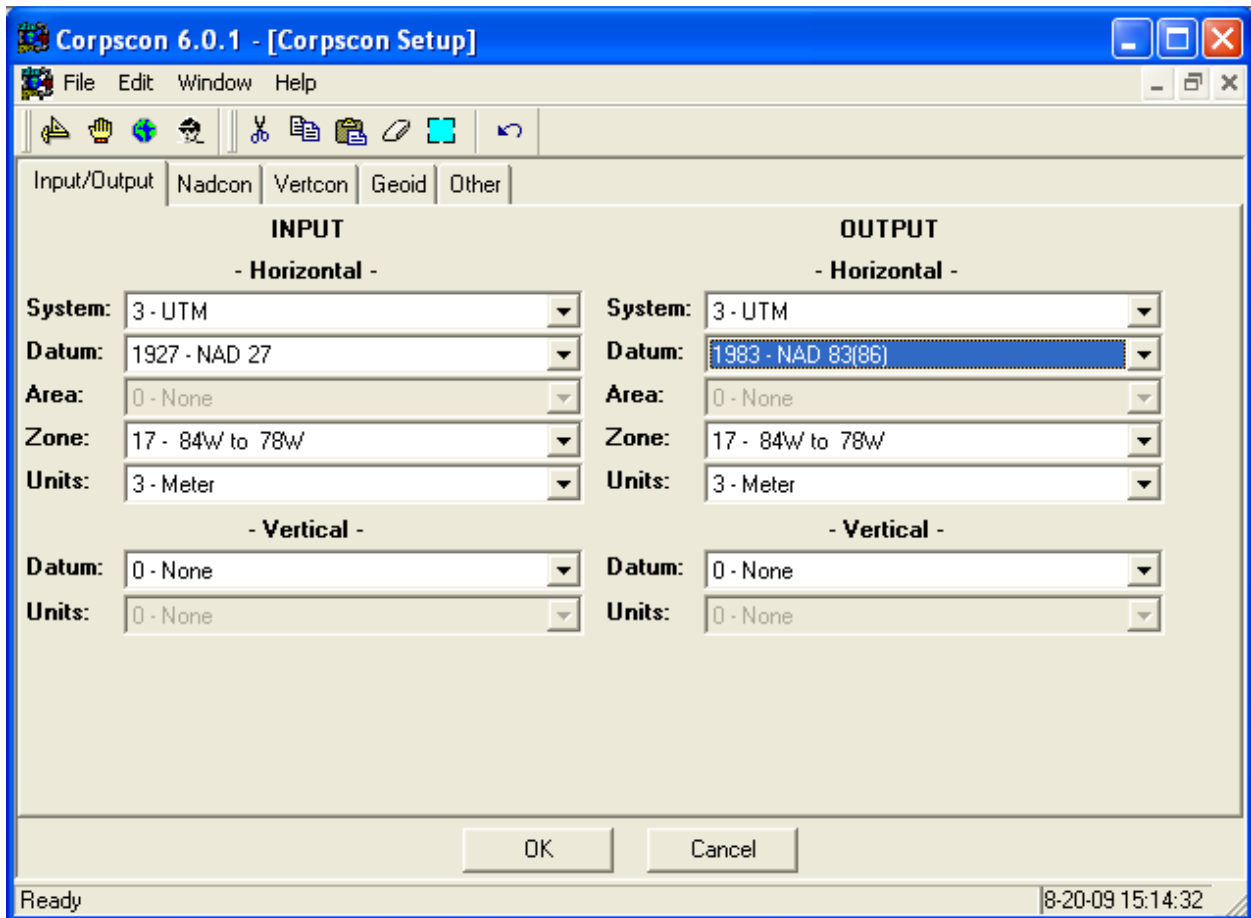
Corpscon 6.0.1 - [Corpscon Setup]

File Edit Window Help

Input/Output | Nadcon | Vertcon | Geoid | Other

INPUT

- Horizontal -

System: 3 - UTM

Datum: 1927 - NAD 27

Area: 0 - None

Zone: 17 - 84W to 78W

Units: 3 - Meter

- Vertical -

Datum: 0 - None

Units: 0 - None

OUTPUT

- Horizontal -

System: 3 - UTM

Datum: 1983 - NAD 83(86)

Area: 0 - None

Zone: 17 - 84W to 78W

Units: 3 - Meter

- Vertical -

Datum: 0 - None

Units: 0 - None

OK Cancel

Ready

8-20-09 15:14:32